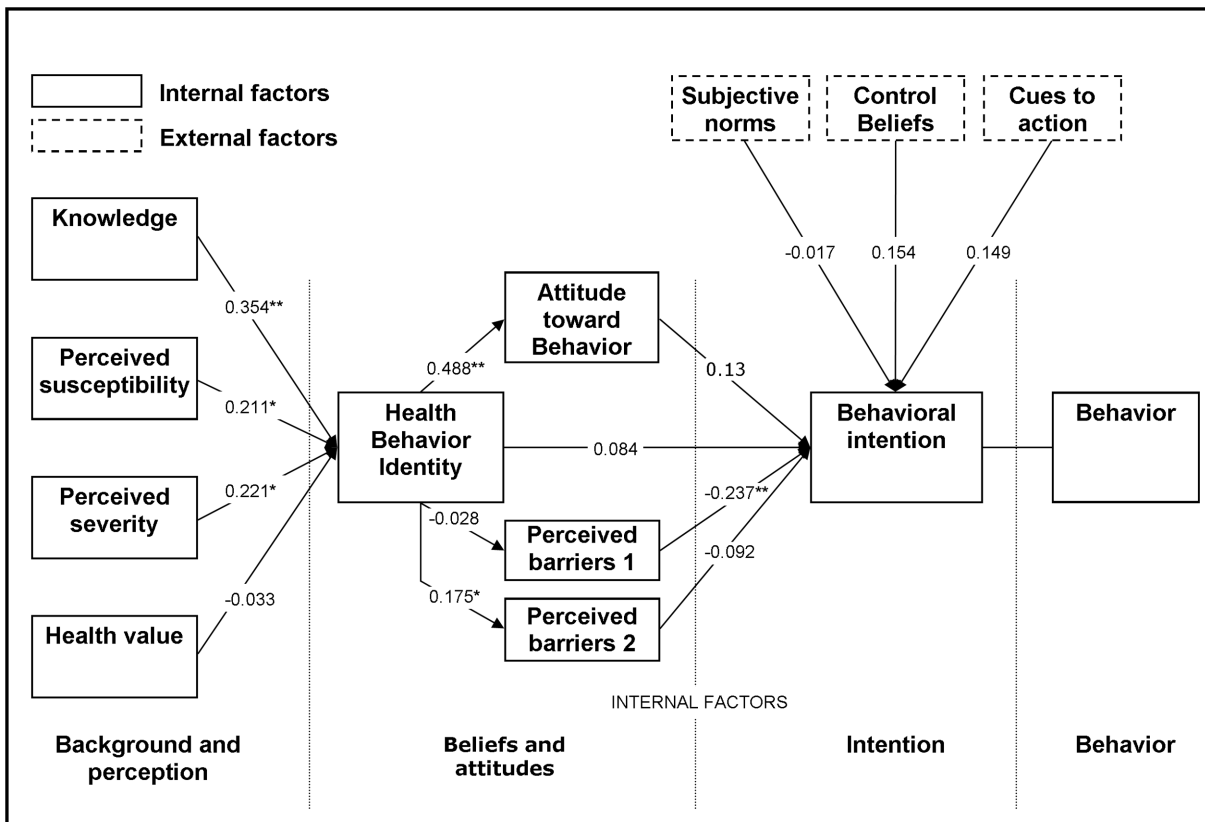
Internal factors
External factors

Subjective norms
Control Beliefs
Cues to action

Knowledge
0.354**
Perceived susceptibility
0.211*
Perceived severity
0.221*
Health value
-0.033

Attitude toward Behavior
0.488**
Health Behavior Identity
0.084
0.13
-0.028
Perceived barriers 1
0.175*
Perceived barriers 2

-0.017
0.154
0.149
Behavioral intention
-0.237**
-0.092
Behavior

INTERNAL FACTORS

Background and perception
Beliefs and attitudes
Intention
Behavior